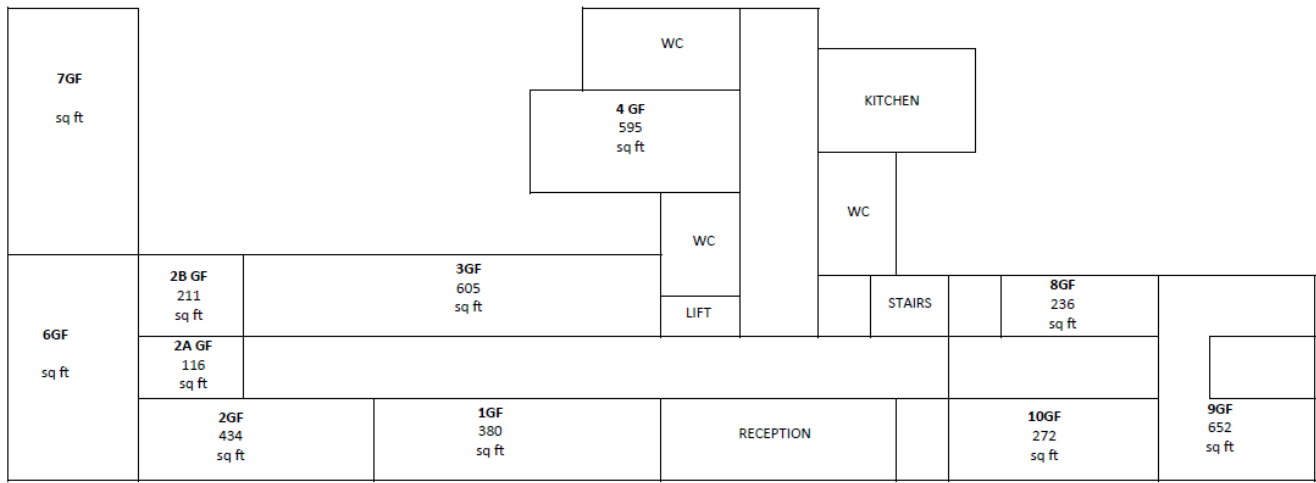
7GF
sq ft

WC

4 GF
595
sq ft

KITCHEN

WC

WC

2B GF
211
sq ft

3GF
605
sq ft

LIFT

STAIRS

8GF
236
sq ft

6GF
sq ft

2A GF
116
sq ft

2GF
434
sq ft

1GF
380
sq ft

RECEPTION

10GF
272
sq ft

9GF
652
sq ft